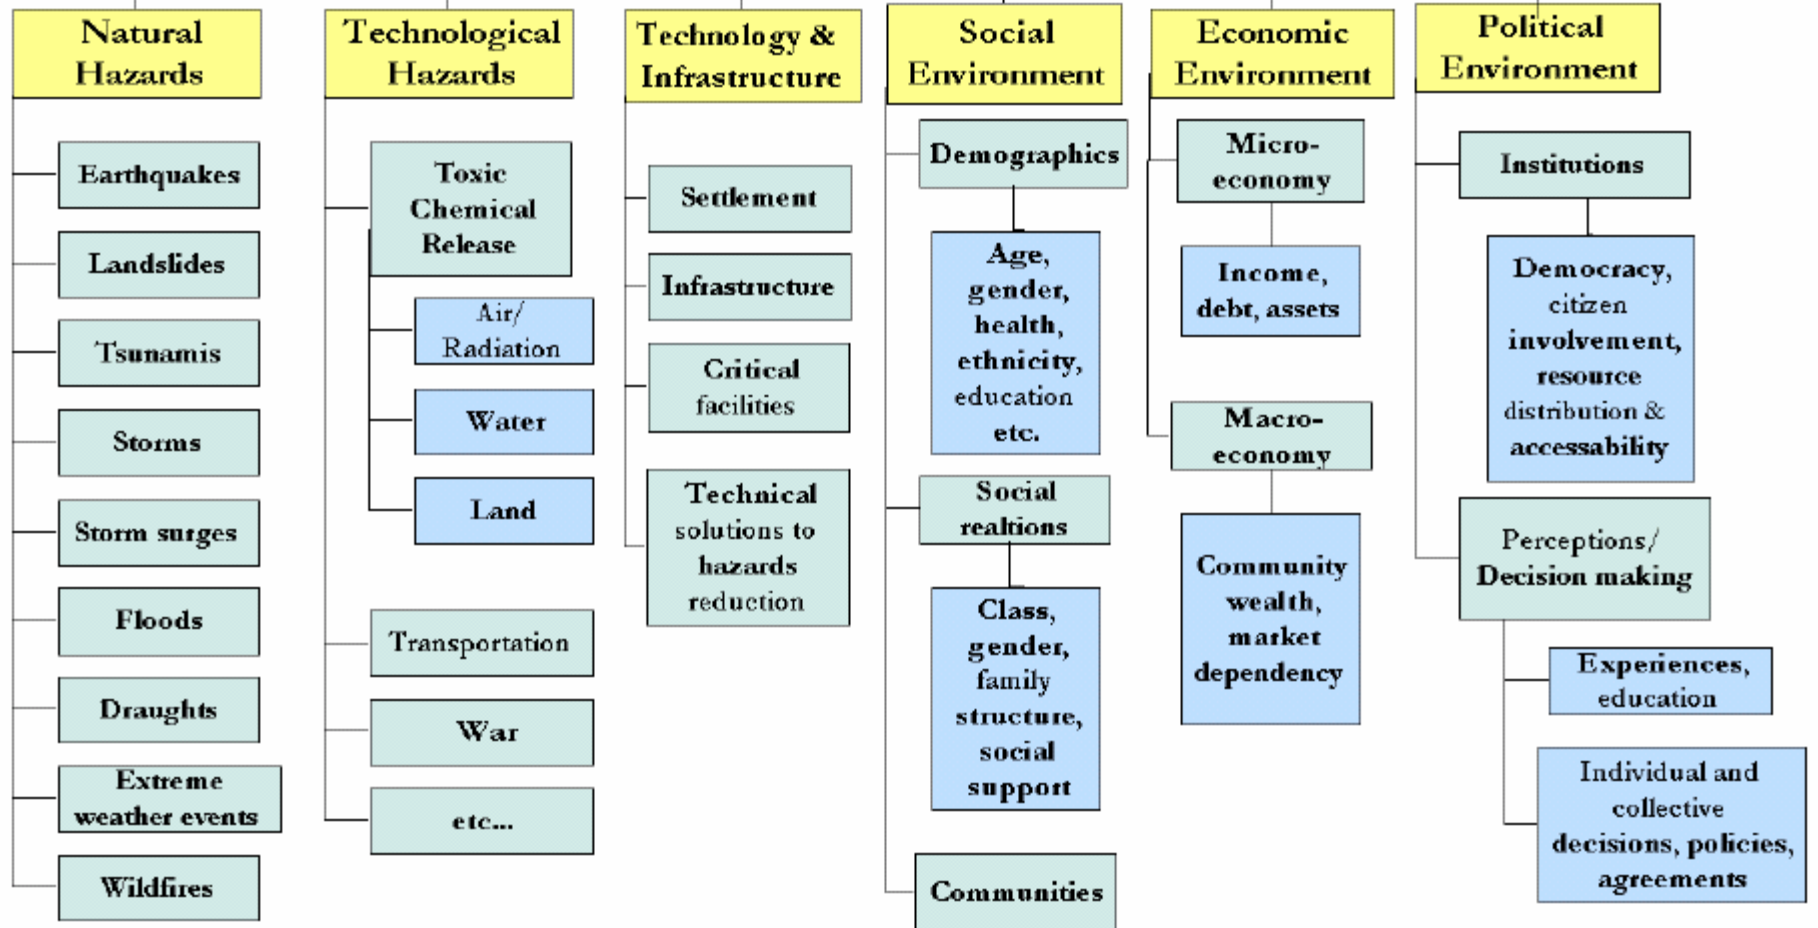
Natural Hazards

Earthquakes

Landslides

Tsunamis

Storms

Storm surges

Floods

Draughts

Extreme weather events

Wildfires

Technological Hazards

Toxic Chemical Release

Air/ Radiation

Water

Land

Transportation

War

etc...

Technology & Infrastructure

Settlement

Infrastructure

Critical facilities

Technical solutions to hazards reduction

Social Environment

Demographics

Age, gender, health, ethnicity, education etc.

Social realtions

Class, gender, family structure, social support

Communities

Economic Environment

Micro-economy

Income, debt, assets

Macro-economy

Community wealth, market dependency

Political Environment

Institutions

Democracy, citizen involvement, resource distribution & accessability

Perceptions/ Decision making

Experiences, education

Individual and collective decisions, policies, agreements